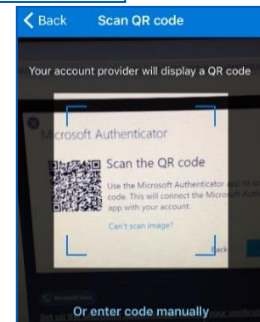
Back Scan QR code

Your account provider will display a QR code

Microsoft Authenticator

Scan the QR code

Use the Microsoft Authenticator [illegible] code. This will connect the Microsoft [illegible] app with your account.

Can't scan image?

Back

Or enter code manually